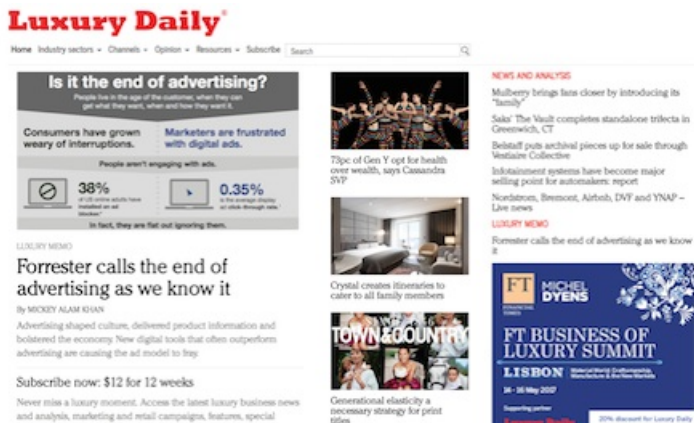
Luxury Daily®

Home Industry sectors Channels Opinion Resources Subscribe Search

Is it the end of advertising?

People live in the age of the customer, when they can get what they want, when and how they want it.

Consumers have grown weary of interruptions.

Marketers are frustrated with digital ads.

People aren't engaging with ads.

38% of US online adults have installed an ad blocker.

0.35% is the average display ad click-through rate.

In fact, they are flat out ignoring them.

LUXURY MEMO

Forrester calls the end of advertising as we know it

By MICKEY ALAM KHAN

Advertising shaped culture, delivered product information and bolstered the economy. New digital tools that often outperform advertising are causing the ad model to fray.

Subscribe now: $12 for 12 weeks

Never miss a luxury moment. Access the latest luxury business news and analysis, marketing and retail campaigns, features, special

73pc of Gen Y opt for health over wealth, says Cassandra SVP

Crystal creates itineraries to cater to all family members

TOWN&COUNTRY

Generational elasticity a necessary strategy for print titles

NEWS AND ANALYSIS

Mulberry brings fans closer by introducing its "family"

Saks' The Vault completes standalone trifecta in Greenwich, CT

Belstaff puts archival pieces up for sale through Vestiaire Collective

Infotainment systems have become major selling point for automakers: report

Nordstrom, Bremont, Airbnb, DVF and YNAP – Live news

LUXURY MEMO

Forrester calls the end of advertising as we know it

FT FINANCIAL TIMES

MICHEL DYENS

FT BUSINESS OF LUXURY SUMMIT

LISBON

14 - 16 May 2017

Supporting partner

20% discount for Luxury Daily